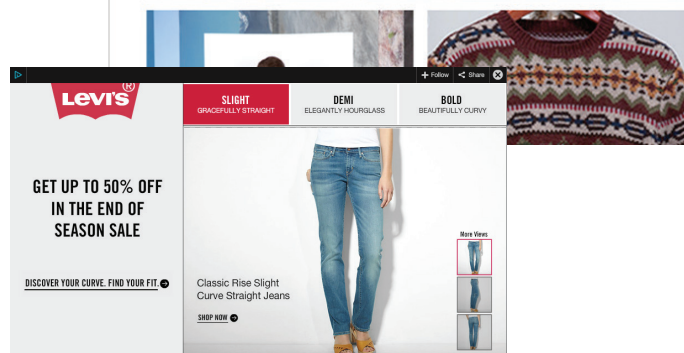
Follow
Share

Levi's®

SLIGHT
GRACEFULLY STRAIGHT

DEMI
ELEGANTLY HOURGLASS

BOLD
BEAUTIFULLY CURVY

GET UP TO 50% OFF IN THE END OF SEASON SALE

DISCOVER YOUR CURVE. FIND YOUR FIT.

Classic Rise Slight Curve Straight Jeans

SHOP NOW

More Views